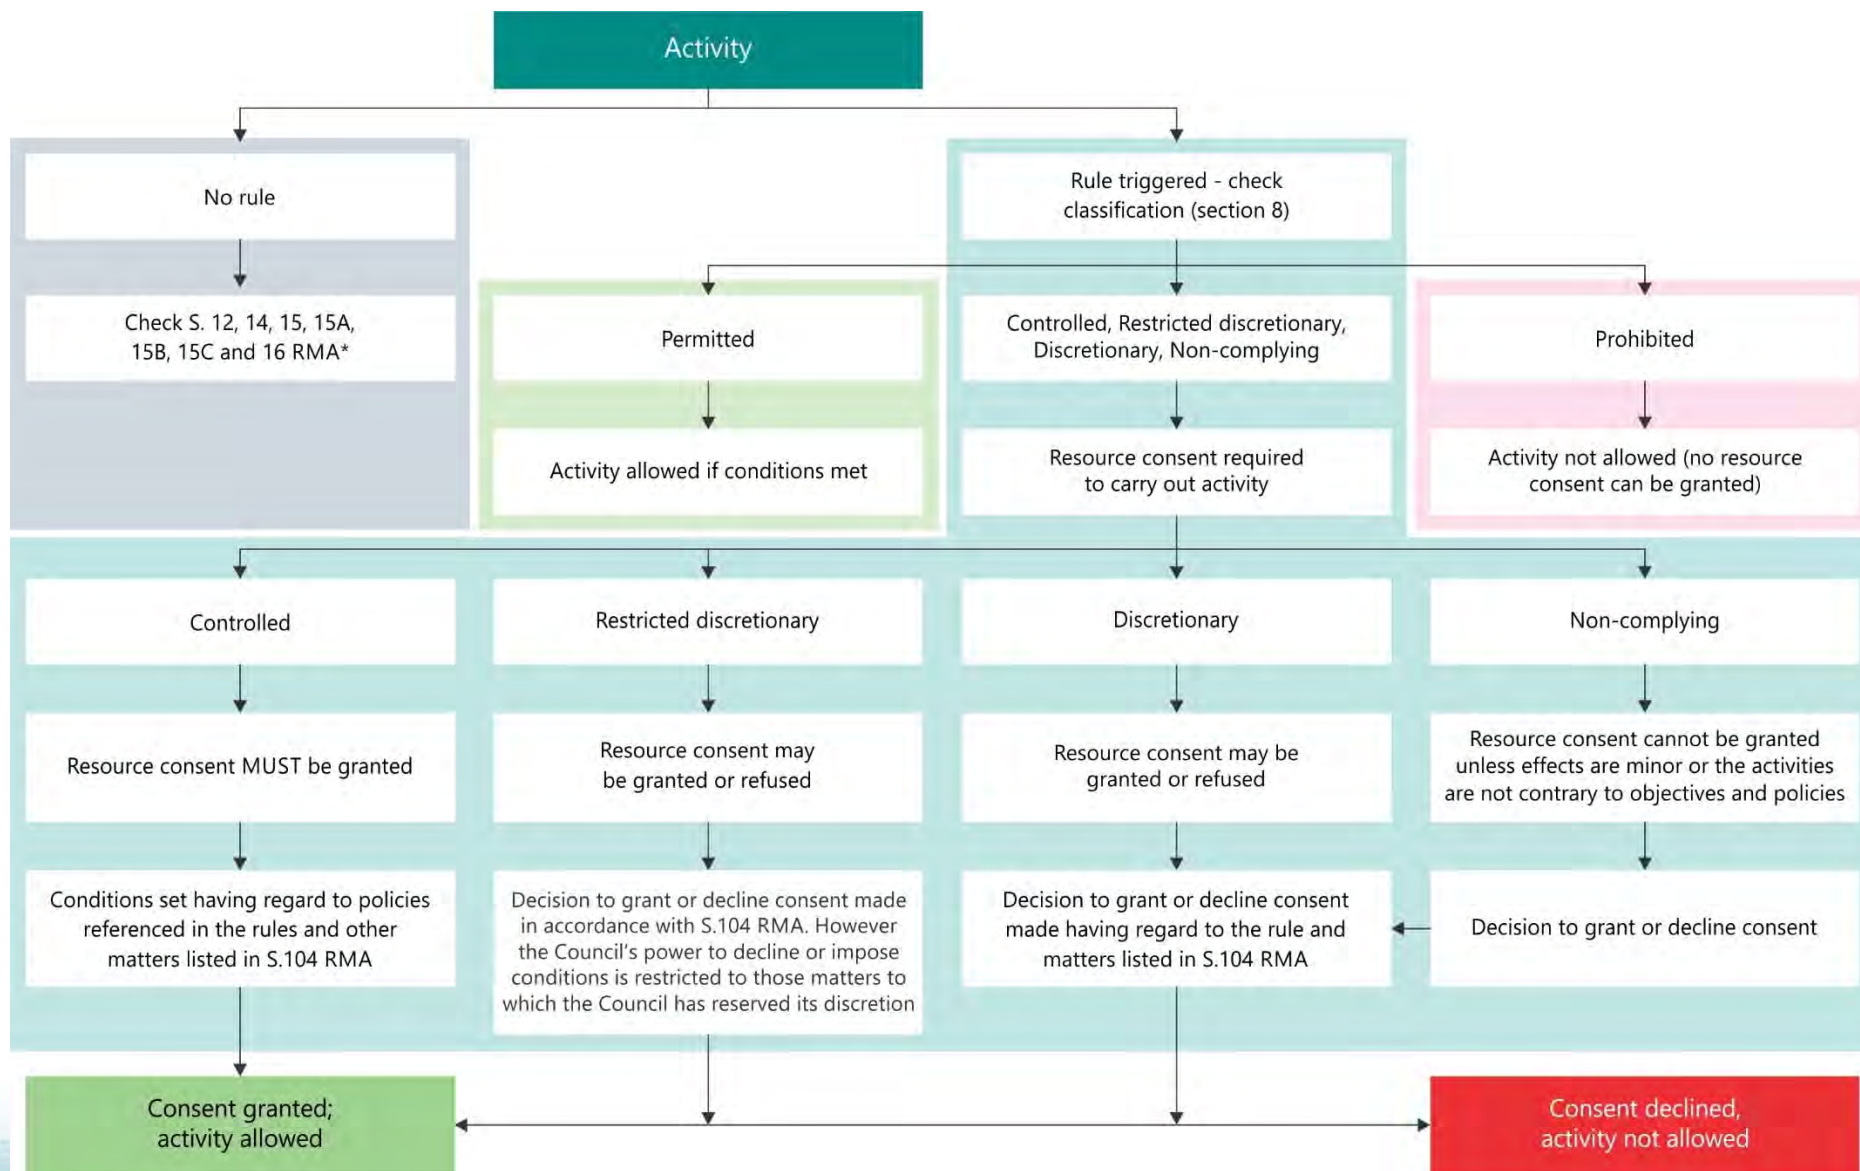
Activity

No rule

Check S. 12, 14, 15, 15A, 15B, 15C and 16 RMA*

Rule triggered - check classification (section 8)

Permitted

Activity allowed if conditions met

Controlled, Restricted discretionary, Discretionary, Non-complying

Resource consent required to carry out activity

Prohibited

Activity not allowed (no resource consent can be granted)

Controlled

Resource consent MUST be granted

Conditions set having regard to policies referenced in the rules and other matters listed in S.104 RMA

Restricted discretionary

Resource consent may be granted or refused

Decision to grant or decline consent made in accordance with S.104 RMA. However the Council's power to decline or impose conditions is restricted to those matters to which the Council has reserved its discretion

Discretionary

Resource consent may be granted or refused

Decision to grant or decline consent made having regard to the rule and matters listed in S.104 RMA

Non-complying

Resource consent cannot be granted unless effects are minor or the activities are not contrary to objectives and policies

Decision to grant or decline consent

Consent granted; activity allowed

Consent declined, activity not allowed